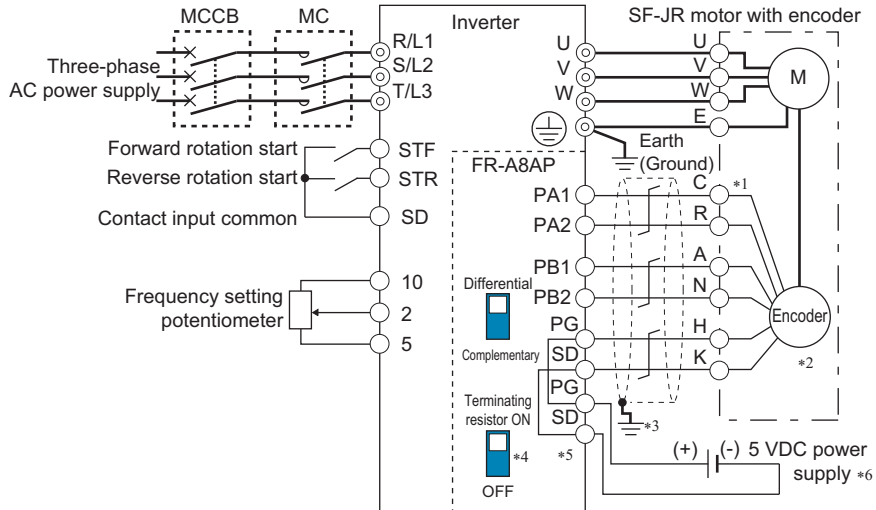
MCCB

MC

Inverter

SF-JR motor with encoder

Three-phase AC power supply

R/L1

S/L2

T/L3

U

V

W

U

V

W

E

M

Earth (Ground)

Forward rotation start

Reverse rotation start

Contact input common

STF

STR

SD

FR-A8AP

PA1

PA2

PB1

PB2

PG

SD

PG

SD

C

R

A

N

H

K

*1

Encoder

*2

*3

10

2

5

Frequency setting potentiometer

Differential

Complementary

Terminating resistor ON

*4

OFF

*5

(+)

(-)

5 VDC power supply *6